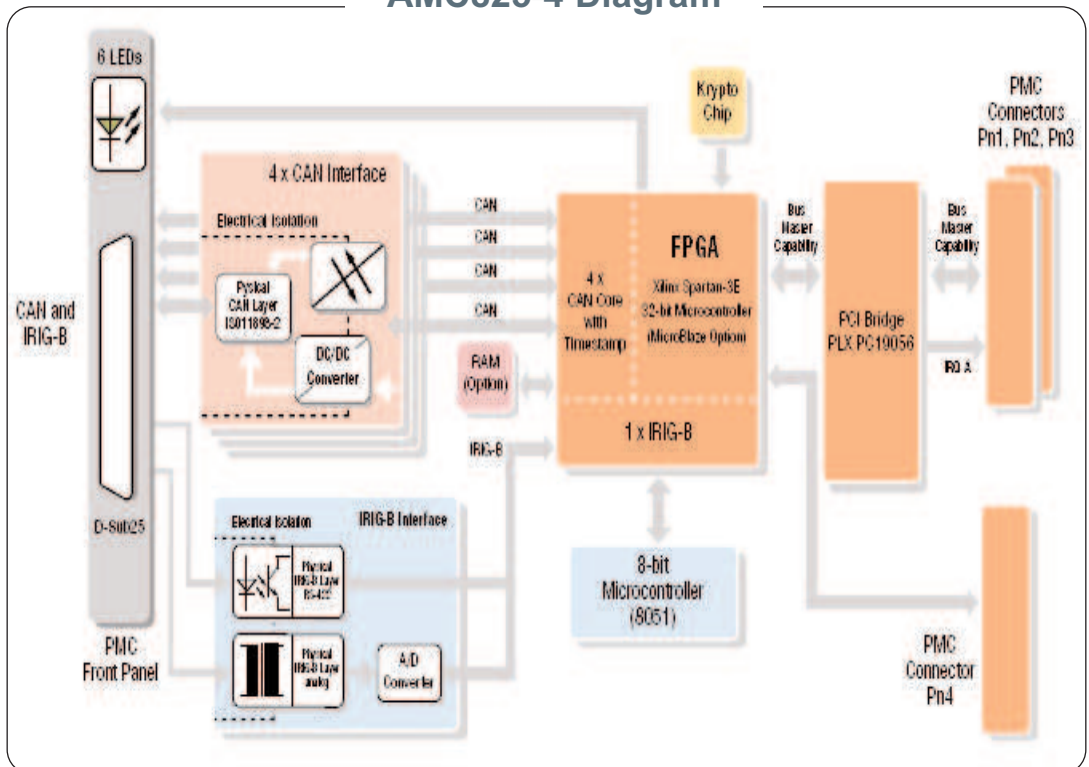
AMC029-4 Diagram

6 LEDs

4 x CAN Interface

Electrical Isolation

Pyskal CAN Layer ISO11898-2

DC/DC Converter

CAN and IRIG-B

D-Sub25

PMC Front Panel

Electrical Isolation

IRIG-B Interface

Physical IRIG-B Layer RS-422

Physical IRIG-B Layer analog

A/D Converter

CAN

CAN

CAN

CAN

IRIG-B

RAM (Option)

Krypto Chip

4 x CAN Core with Timestamp

FPGA

Xilinx Spartan-3E 32-bit Microcontroller (MicroBlaze Option)

1 x IRIG-B

8-bit Microcontroller (8051)

Bus Master Capability

PCI Bridge PLX PCI9056

Bus Master Capability

IRQ A

PMC Connectors Pn1, Pn2, Pn3

PMC Connector Pn4